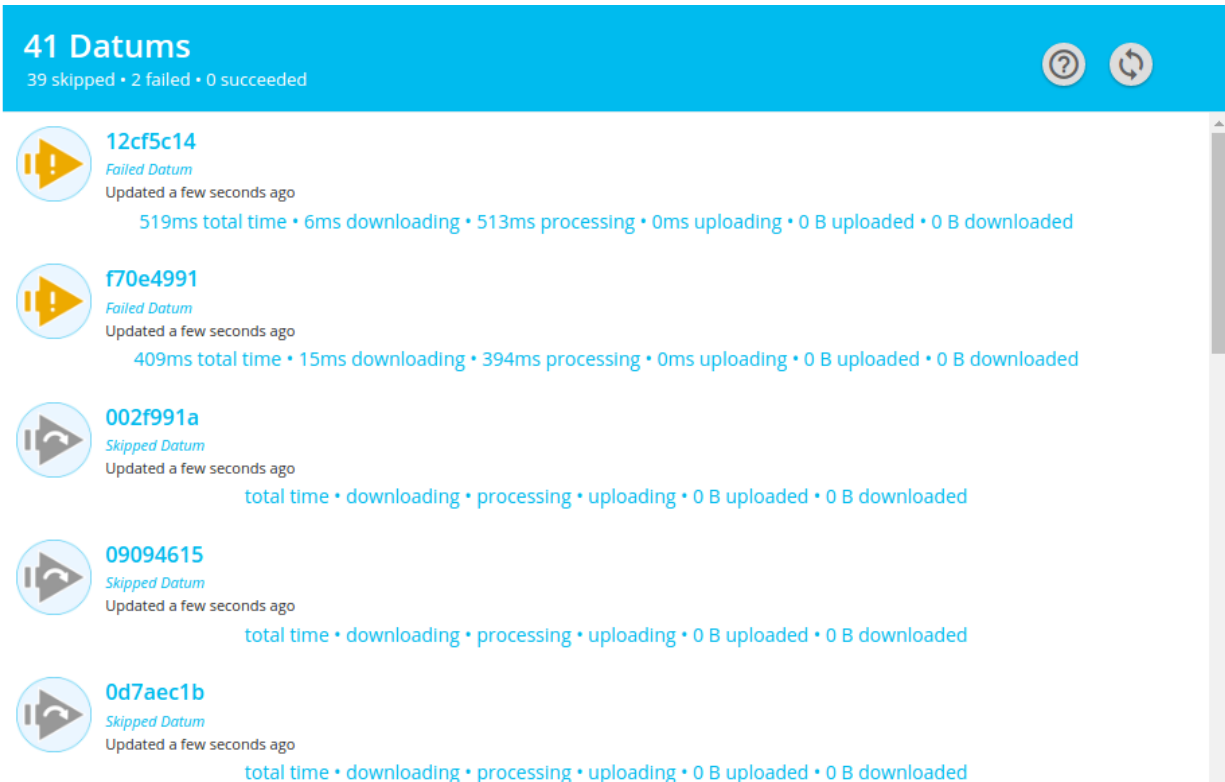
41 Datums
39 skipped • 2 failed • 0 succeeded

12cf5c14
Failed Datum
Updated a few seconds ago
519ms total time • 6ms downloading • 513ms processing • 0ms uploading • 0 B uploaded • 0 B downloaded

f70e4991
Failed Datum
Updated a few seconds ago
409ms total time • 15ms downloading • 394ms processing • 0ms uploading • 0 B uploaded • 0 B downloaded

002f991a
Skipped Datum
Updated a few seconds ago
total time • downloading • processing • uploading • 0 B uploaded • 0 B downloaded

09094615
Skipped Datum
Updated a few seconds ago
total time • downloading • processing • uploading • 0 B uploaded • 0 B downloaded

0d7aec1b
Skipped Datum
Updated a few seconds ago
total time • downloading • processing • uploading • 0 B uploaded • 0 B downloaded